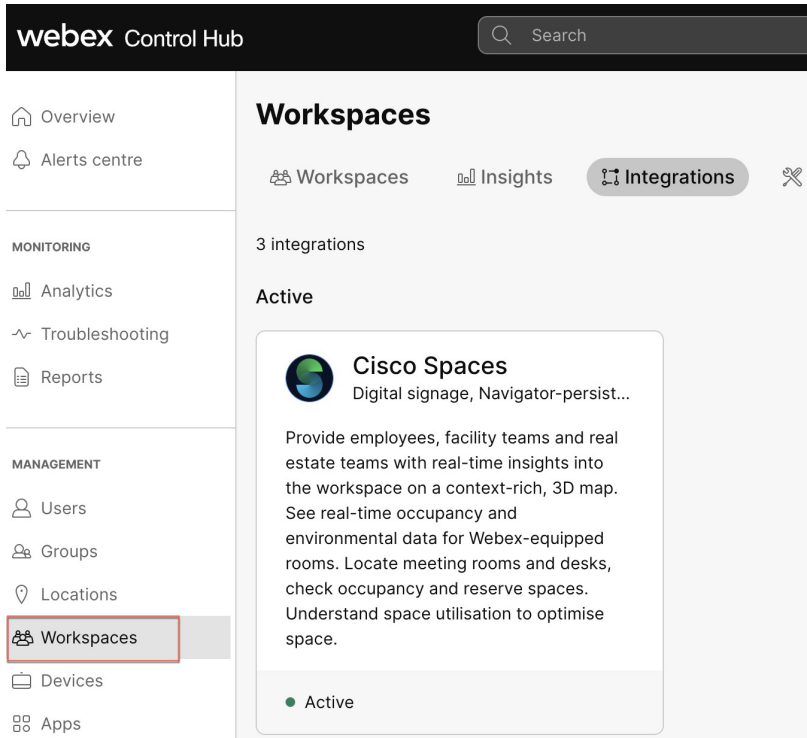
webex Control Hub

Search

Overview
Alerts centre

MONITORING
Analytics
Troubleshooting
Reports

MANAGEMENT
Users
Groups
Locations
Workspaces
Devices
Apps

Workspaces

Workspaces Insights Integrations

3 integrations

Active

Cisco Spaces
Digital signage, Navigator-persist...

Provide employees, facility teams and real estate teams with real-time insights into the workspace on a context-rich, 3D map. See real-time occupancy and environmental data for Webex-equipped rooms. Locate meeting rooms and desks, check occupancy and reserve spaces. Understand space utilisation to optimise space.

Active